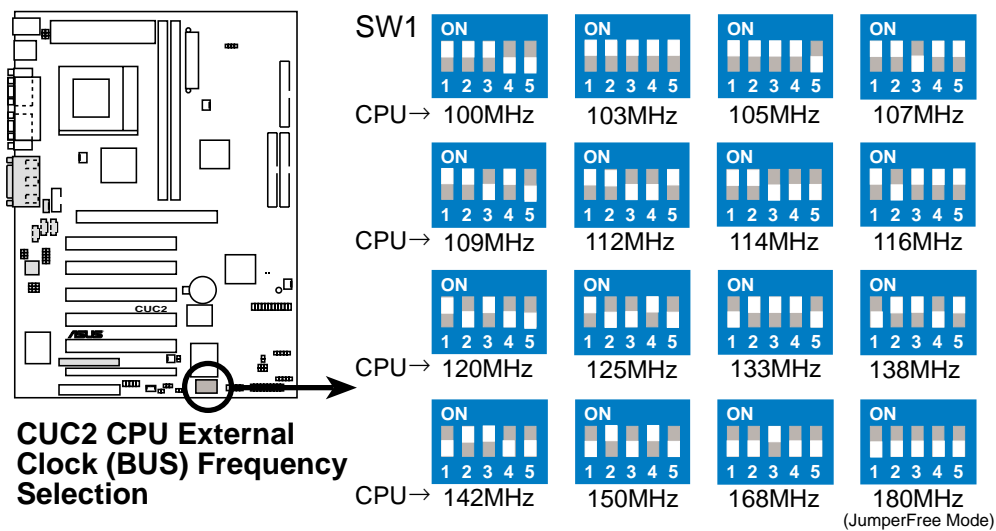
CUC2
/ISUS

SW1

ON
1 2 3 4 5
CPU→ 100MHz

ON
1 2 3 4 5
103MHz

ON
1 2 3 4 5
105MHz

ON
1 2 3 4 5
107MHz

ON
1 2 3 4 5
CPU→ 109MHz

ON
1 2 3 4 5
112MHz

ON
1 2 3 4 5
114MHz

ON
1 2 3 4 5
116MHz

ON
1 2 3 4 5
CPU→ 120MHz

ON
1 2 3 4 5
125MHz

ON
1 2 3 4 5
133MHz

ON
1 2 3 4 5
138MHz

ON
1 2 3 4 5
CPU→ 142MHz

ON
1 2 3 4 5
150MHz

ON
1 2 3 4 5
168MHz

ON
1 2 3 4 5
180MHz
(JumperFree Mode)

CUC2 CPU External Clock (BUS) Frequency Selection